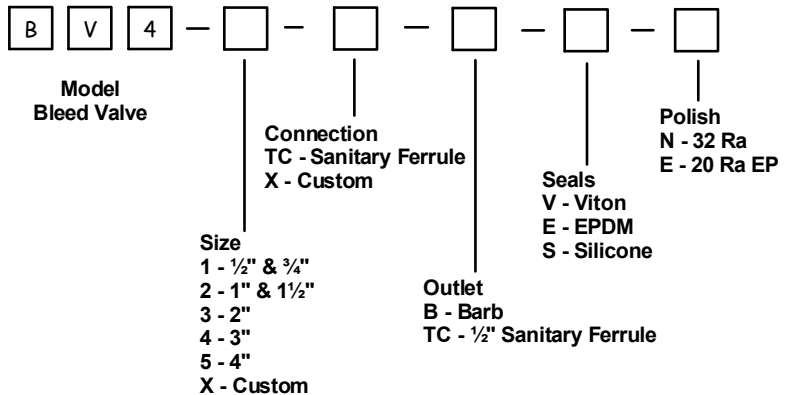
B V 4 — — — — —

Model
Bleed Valve

Connection
TC - Sanitary Ferrule
X - Custom

Polish
N - 32 Ra
E - 20 Ra EP

Seals
V - Viton
E - EPDM
S - Silicone

Size
1 - ½" & ¾"
2 - 1" & 1½"
3 - 2"
4 - 3"
5 - 4"
X - Custom

Outlet
B - Barb
TC - ½" Sanitary Ferrule